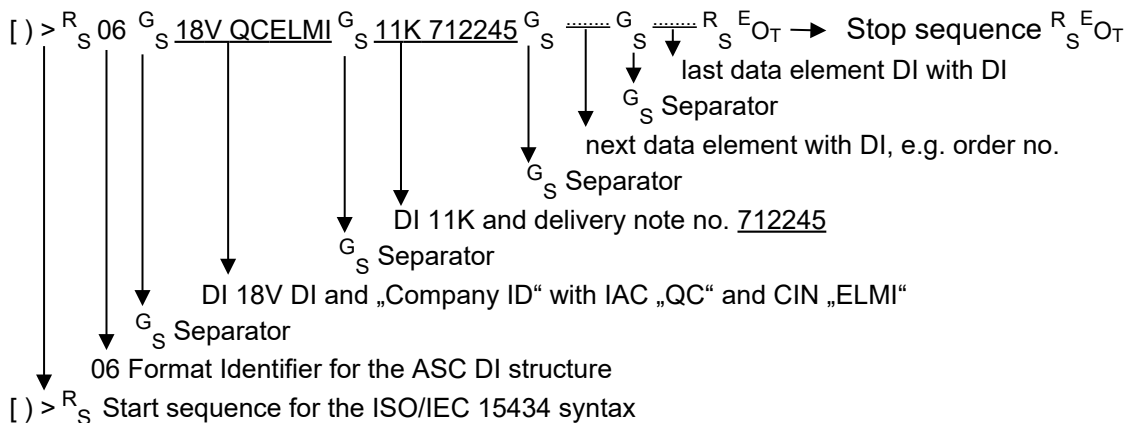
[ ) > $^{R}_{S}$ 06 $^{G}_{S}$ 18V QCELMI $^{G}_{S}$ 11K 712245 $^{G}_{S}$ ........ $^{G}_{S}$ ........ $^{R}_{S}$ $^{E}O_{T}$ → Stop sequence $^{R}_{S}$ $^{E}O_{T}$

last data element DI with DI

$^{G}_{S}$ Separator

next data element with DI, e.g. order no.

$^{G}_{S}$ Separator

DI 11K and delivery note no. 712245

$^{G}_{S}$ Separator

DI 18V DI and „Company ID“ with IAC „QC“ and CIN „ELMI“

$^{G}_{S}$ Separator

06 Format Identifier for the ASC DI structure

[ ) > $^{R}_{S}$ Start sequence for the ISO/IEC 15434 syntax